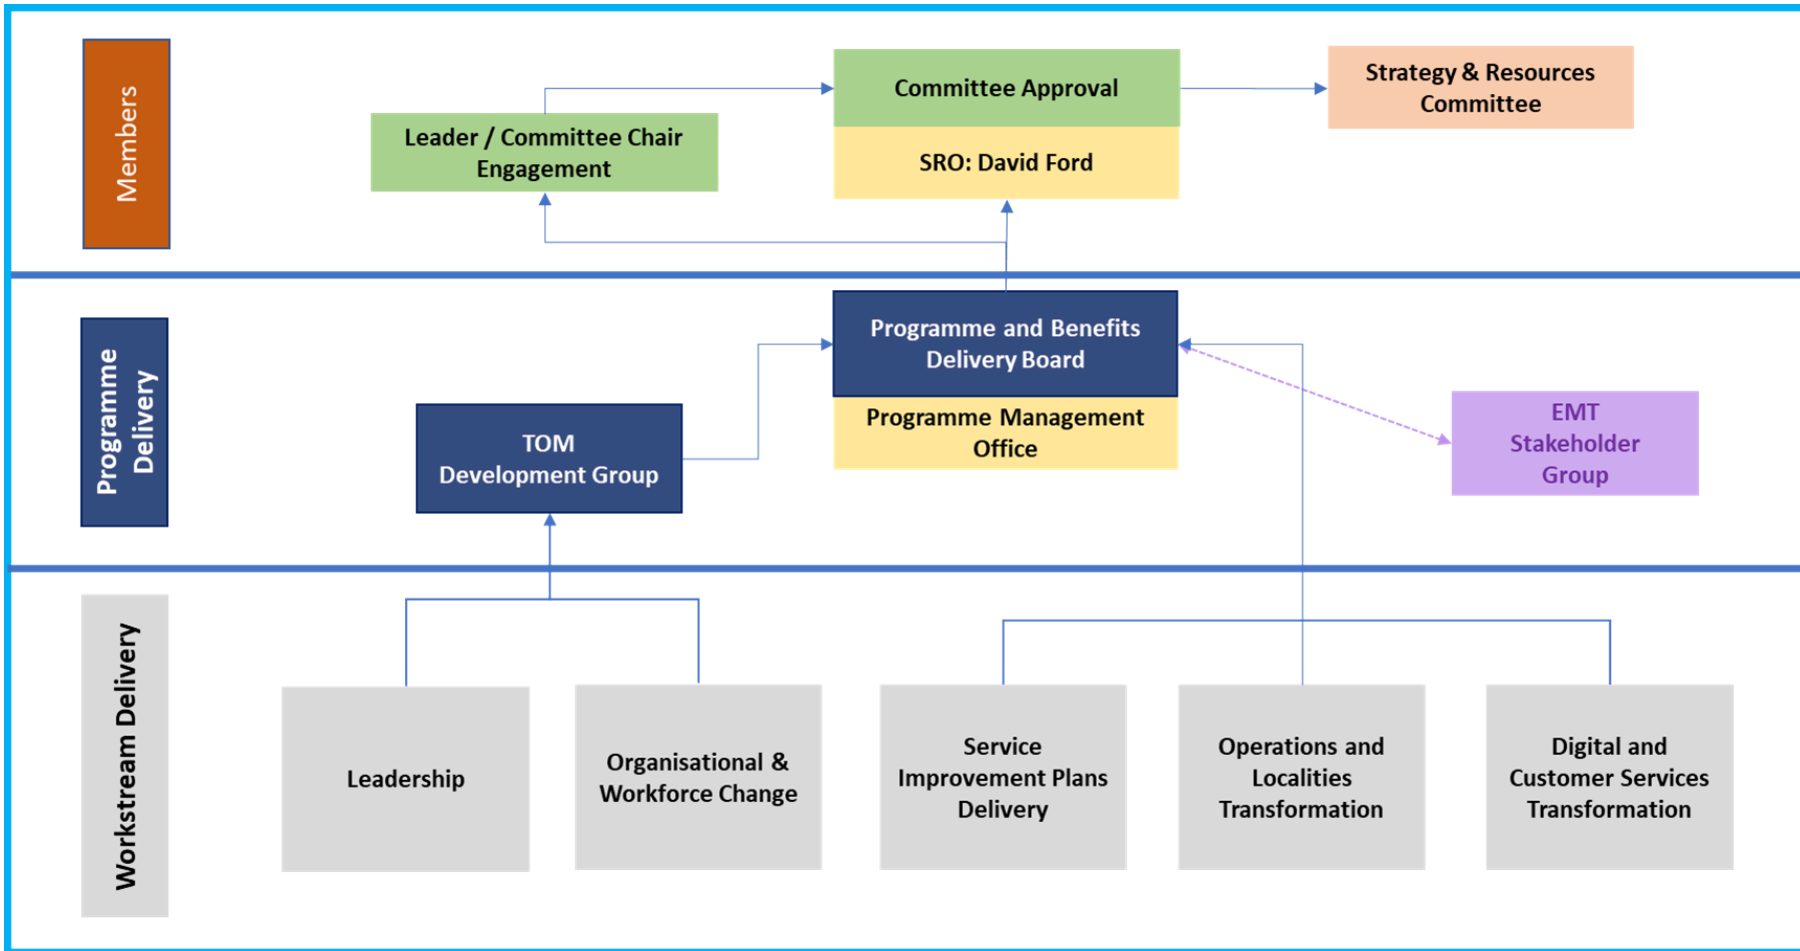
Members

Leader / Committee Chair Engagement

Committee Approval

SRO: David Ford

Strategy & Resources Committee

Programme Delivery

TOM Development Group

Programme and Benefits Delivery Board

Programme Management Office

EMT Stakeholder Group

Workstream Delivery

Leadership

Organisational & Workforce Change

Service Improvement Plans Delivery

Operations and Localities Transformation

Digital and Customer Services Transformation